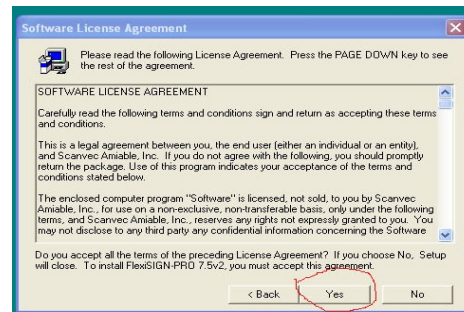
Software License Agreement

Please read the following License Agreement. Press the PAGE DOWN key to see the rest of the agreement.

SOFTWARE LICENSE AGREEMENT

Carefully read the following terms and conditions sign and return as accepting these terms and conditions.

This is a legal agreement between you, the end user (either an individual or an entity), and Scanvec Amiable, Inc. If you do not agree with the following, you should promptly return the package. Use of this program indicates your acceptance of the terms and conditions stated below.

The enclosed computer program "Software" is licensed, not sold, to you by Scanvec Amiable, Inc., for use on a non-exclusive, non-transferable basis, only under the following terms, and Scanvec Amiable, Inc., reserves any rights not expressly granted to you. You may not disclose to any third party any confidential information concerning the Software

Do you accept all the terms of the preceding License Agreement? If you choose No, Setup will close. To install FlexiSIGN-PRO 7.5v2, you must accept this agreement.

< Back Yes No